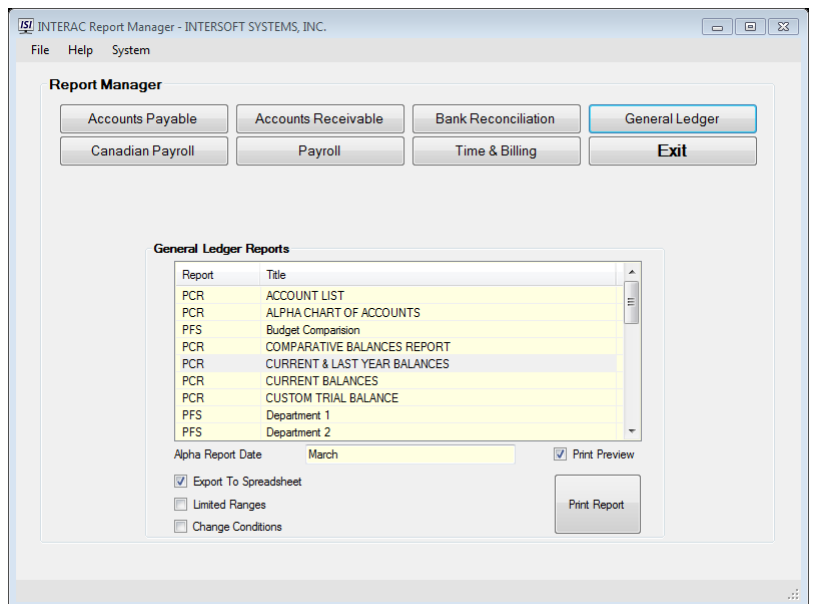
ISI INTERAC Report Manager - INTERSOFT SYSTEMS, INC.

File Help System

Report Manager

Accounts Payable | Accounts Receivable | Bank Reconciliation | General Ledger
Canadian Payroll | Payroll | Time & Billing | Exit

General Ledger Reports

| Report | Title |
|---|---|
| PCR | ACCOUNT LIST |
| PCR | ALPHA CHART OF ACCOUNTS |
| PFS | Budget Comparision |
| PCR | COMPARATIVE BALANCES REPORT |
| PCR | CURRENT & LAST YEAR BALANCES |
| PCR | CURRENT BALANCES |
| PCR | CUSTOM TRIAL BALANCE |
| PFS | Department 1 |
| PFS | Department 2 |

Alpha Report Date March
Print Preview
Export To Spreadsheet
Limited Ranges
Change Conditions
Print Report